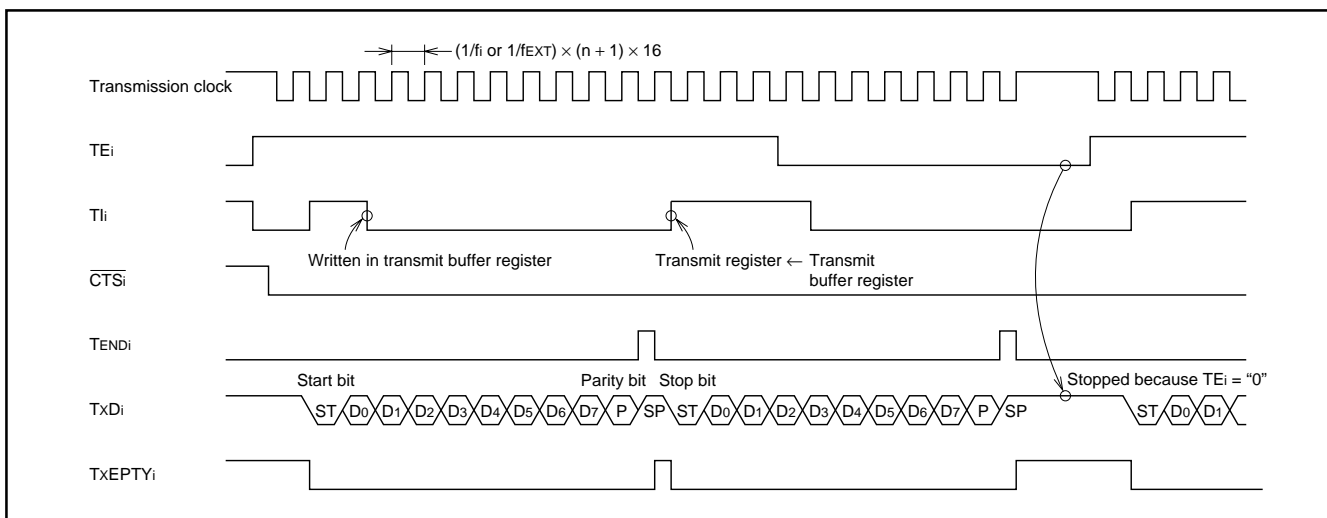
$(1/f_i$ or $1/f_{EXT}) \times (n + 1) \times 16$

Transmission clock

TEi

TIi

Written in transmit buffer register

Transmit register ← Transmit buffer register

$\overline{CTSi}$

TENDi

Start bit

Parity bit

Stop bit

Stopped because TEi = "0"

TxDi

ST D0 D1 D2 D3 D4 D5 D6 D7 P SP ST D0 D1 D2 D3 D4 D5 D6 D7 P SP ST D0 D1

TxEPTYi